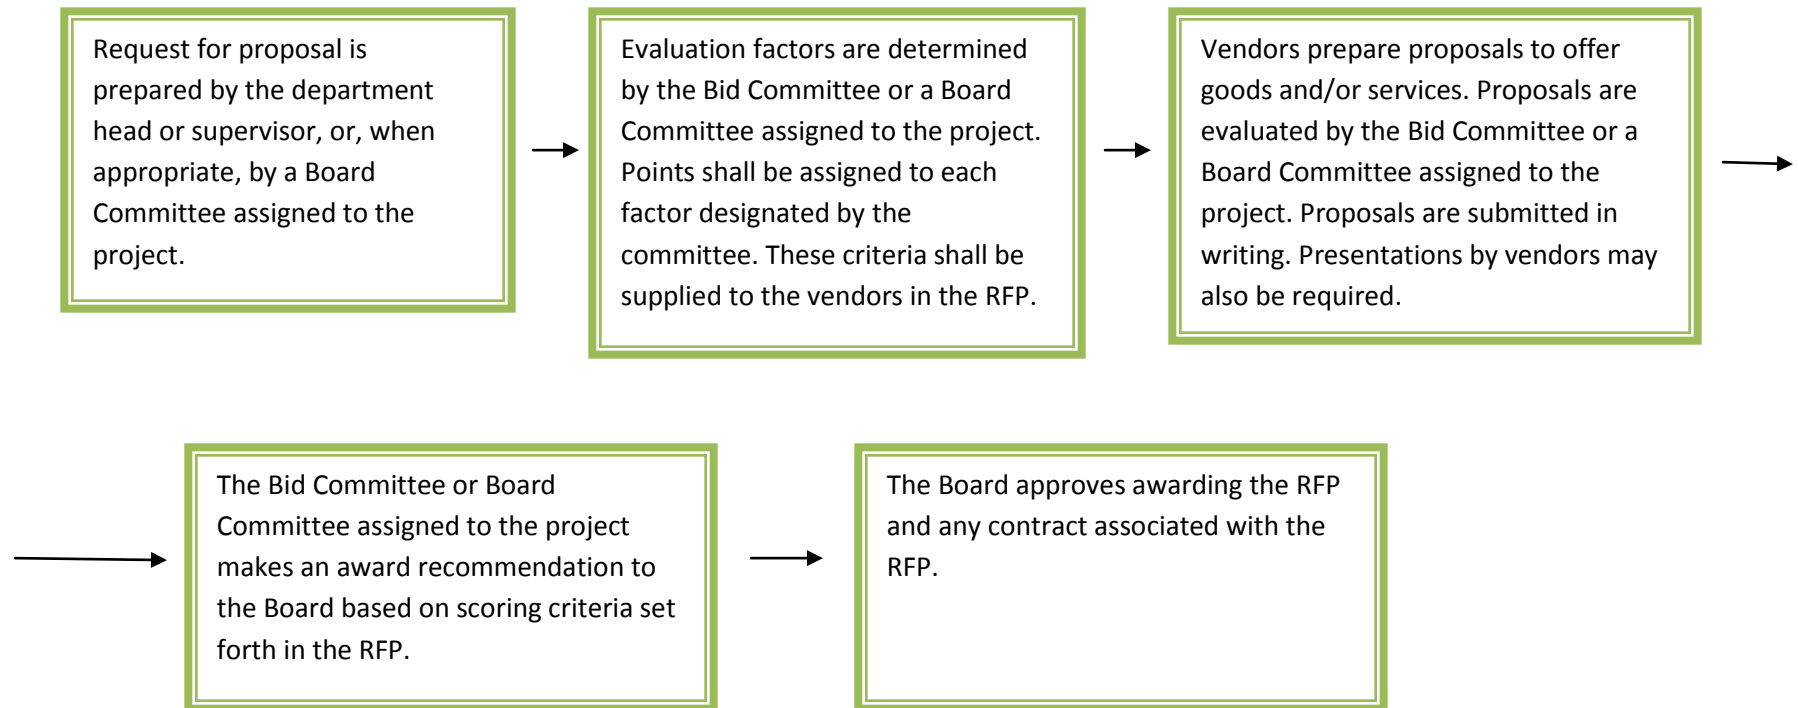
Request for proposal is prepared by the department head or supervisor, or, when appropriate, by a Board Committee assigned to the project.

Evaluation factors are determined by the Bid Committee or a Board Committee assigned to the project. Points shall be assigned to each factor designated by the committee. These criteria shall be supplied to the vendors in the RFP.

Vendors prepare proposals to offer goods and/or services. Proposals are evaluated by the Bid Committee or a Board Committee assigned to the project. Proposals are submitted in writing. Presentations by vendors may also be required.

The Bid Committee or Board Committee assigned to the project makes an award recommendation to the Board based on scoring criteria set forth in the RFP.

The Board approves awarding the RFP and any contract associated with the RFP.